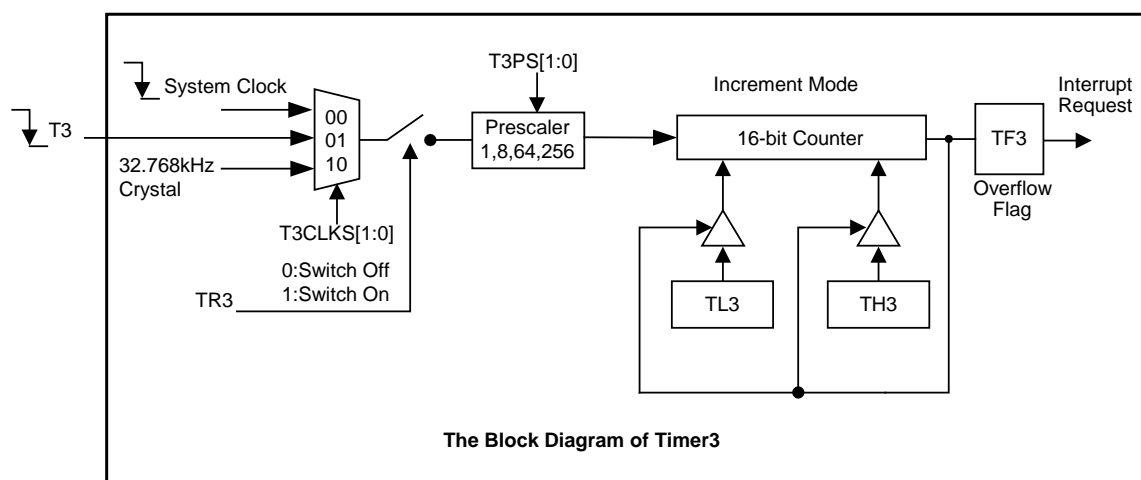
System Clock
T3
32.768kHz Crystal
00
01
10
T3CLKS[1:0]
0:Switch Off
1:Switch On
TR3
T3PS[1:0]
Prescaler
1,8,64,256
Increment Mode
16-bit Counter
TL3
TH3
Interrupt Request
TF3
Overflow Flag

**The Block Diagram of Timer3**